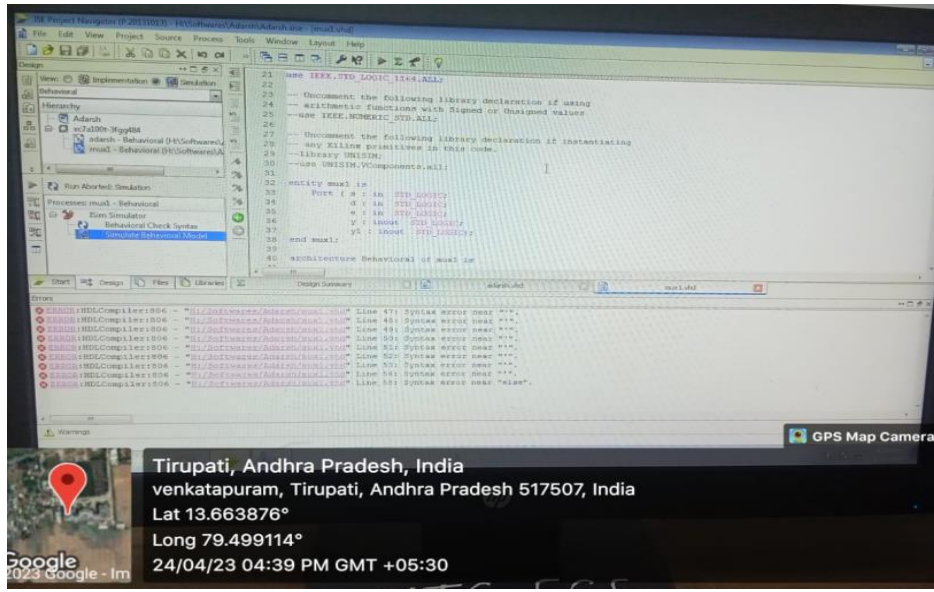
ISE Project Navigator (P.20131013) - H:\Softwares\Adarsh\Adarsh.xise - [mux1.vhd]
File Edit View Project Source Process Tools Window Layout Help

Design
View: Implementation Simulation
Behavioral
Hierarchy
Adarsh
xc7a100t-3fgg484
adarsh - Behavioral (H:\Softwares\
mux1 - Behavioral (H:\Softwares\A

Run Aborted: Simulation
Processes: mux1 - Behavioral
ISim Simulator
Behavioral Check Syntax
Simulate Behavioral Model

21 use IEEE.STD_LOGIC_1164.ALL;
22
23 -- Uncomment the following library declaration if using
24 -- arithmetic functions with Signed or Unsigned values
25 --use IEEE.NUMERIC_STD.ALL;
26
27 -- Uncomment the following library declaration if instantiating
28 -- any Xilinx primitives in this code.
29 --library UNISIM;
30 --use UNISIM.VComponents.all;
31
32 entity mux1 is
33 Port ( a : in STD_LOGIC;
34 d : in STD_LOGIC;
35 e : in STD_LOGIC;
36 y : inout STD_LOGIC;
37 y1 : inout STD_LOGIC);
38 end mux1;
39
40 architecture Behavioral of mux1 is

Start Design Files Libraries Design Summary adarsh.vhd mux1.vhd

Errors
ERROR:HDLCompiler:806 - "H:/Softwares/Adarsh/mux1.vhd" Line 47: Syntax error near "".
ERROR:HDLCompiler:806 - "H:/Softwares/Adarsh/mux1.vhd" Line 48: Syntax error near "".
ERROR:HDLCompiler:806 - "H:/Softwares/Adarsh/mux1.vhd" Line 49: Syntax error near "".
ERROR:HDLCompiler:806 - "H:/Softwares/Adarsh/mux1.vhd" Line 50: Syntax error near "".
ERROR:HDLCompiler:806 - "H:/Softwares/Adarsh/mux1.vhd" Line 51: Syntax error near "".
ERROR:HDLCompiler:806 - "H:/Softwares/Adarsh/mux1.vhd" Line 52: Syntax error near "".
ERROR:HDLCompiler:806 - "H:/Softwares/Adarsh/mux1.vhd" Line 53: Syntax error near "".
ERROR:HDLCompiler:806 - "H:/Softwares/Adarsh/mux1.vhd" Line 54: Syntax error near "".
ERROR:HDLCompiler:806 - "H:/Softwares/Adarsh/mux1.vhd" Line 55: Syntax error near "else".

Warnings

GPS Map Camera

Tirupati, Andhra Pradesh, India
venkatapuram, Tirupati, Andhra Pradesh 517507, India
Lat 13.663876°
Long 79.499114°
24/04/23 04:39 PM GMT +05:30
Google
2023 Google - Im